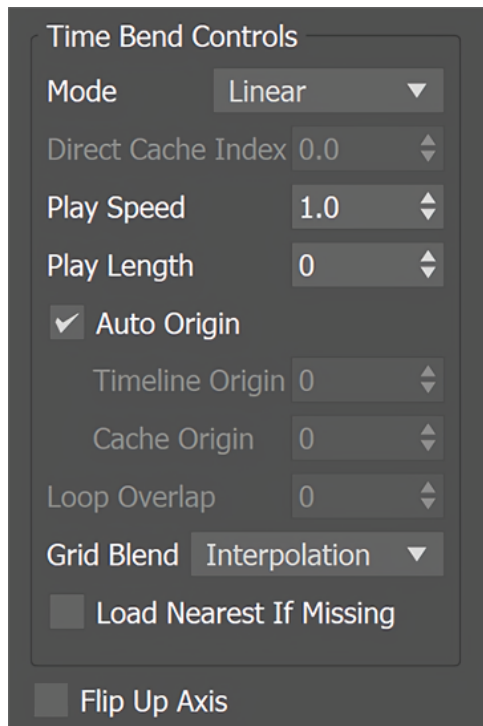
Time Bend Controls

Mode Linear

Direct Cache Index 0.0

Play Speed 1.0

Play Length 0

✔ Auto Origin

Timeline Origin 0

Cache Origin 0

Loop Overlap 0

Grid Blend Interpolation

Load Nearest If Missing

Flip Up Axis